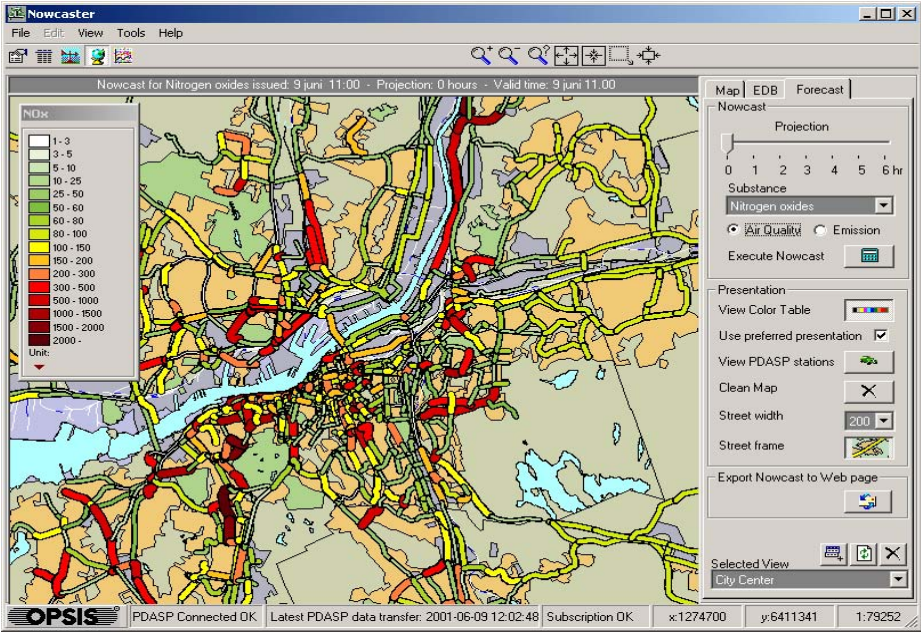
Nowcaster

File Edit View Tools Help

Nowcast for Nitrogen oxides issued: 9 juni 11:00 - Projection: 0 hours - Valid time: 9 juni 11:00

NOx
1 - 3
3 - 5
5 - 10
10 - 25
25 - 50
50 - 60
60 - 80
80 - 100
100 - 150
150 - 200
200 - 300
300 - 500
500 - 1000
1000 - 1500
1500 - 2000
2000 -
Unit:

Map EDB Forecast

Nowcast
Projection
0 1 2 3 4 5 6 hr
Substance
Nitrogen oxides
Air Quality Emission
Execute Nowcast

Presentation
View Color Table
Use preferred presentation
View PDASP stations
Clean Map
Street width 200
Street frame

Export Nowcast to Web page

Selected View
City Center

OPSIS PDASP Connected OK Latest PDASP data transfer: 2001-06-09 12:02:48 Subscription OK x:1274700 y:6411341 1:79252